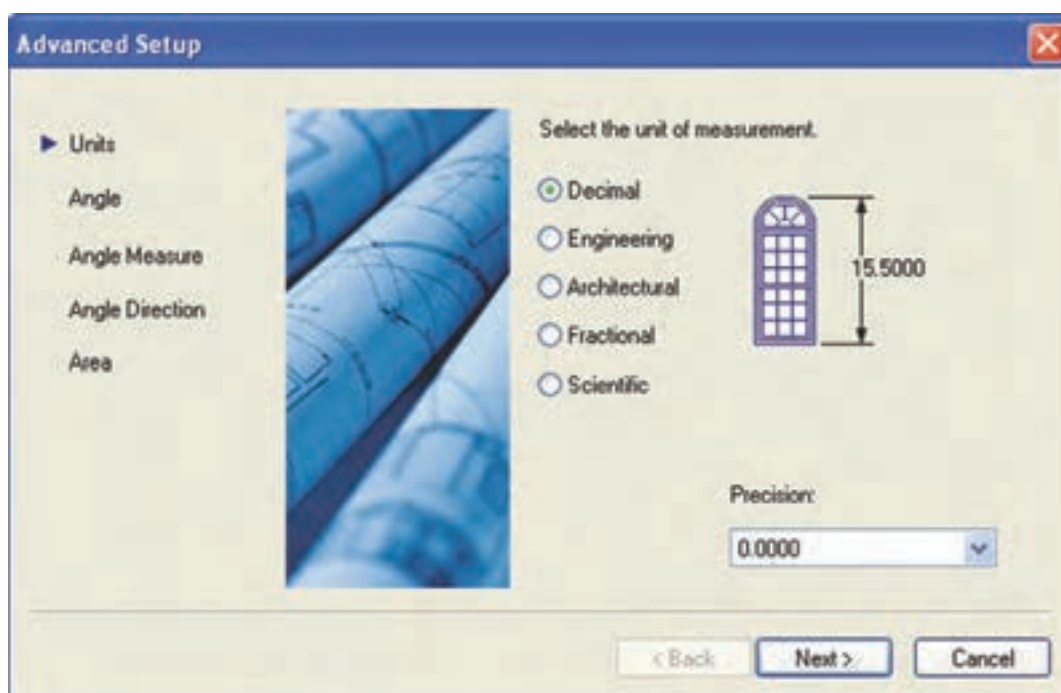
Advanced Setup

▶ Units
Angle
Angle Measure
Angle Direction
Area

Select the unit of measurement.

Decimal
Engineering
Architectural
Fractional
Scientific

15.5000

Precision:
0.0000

< Back
Next >
Cancel